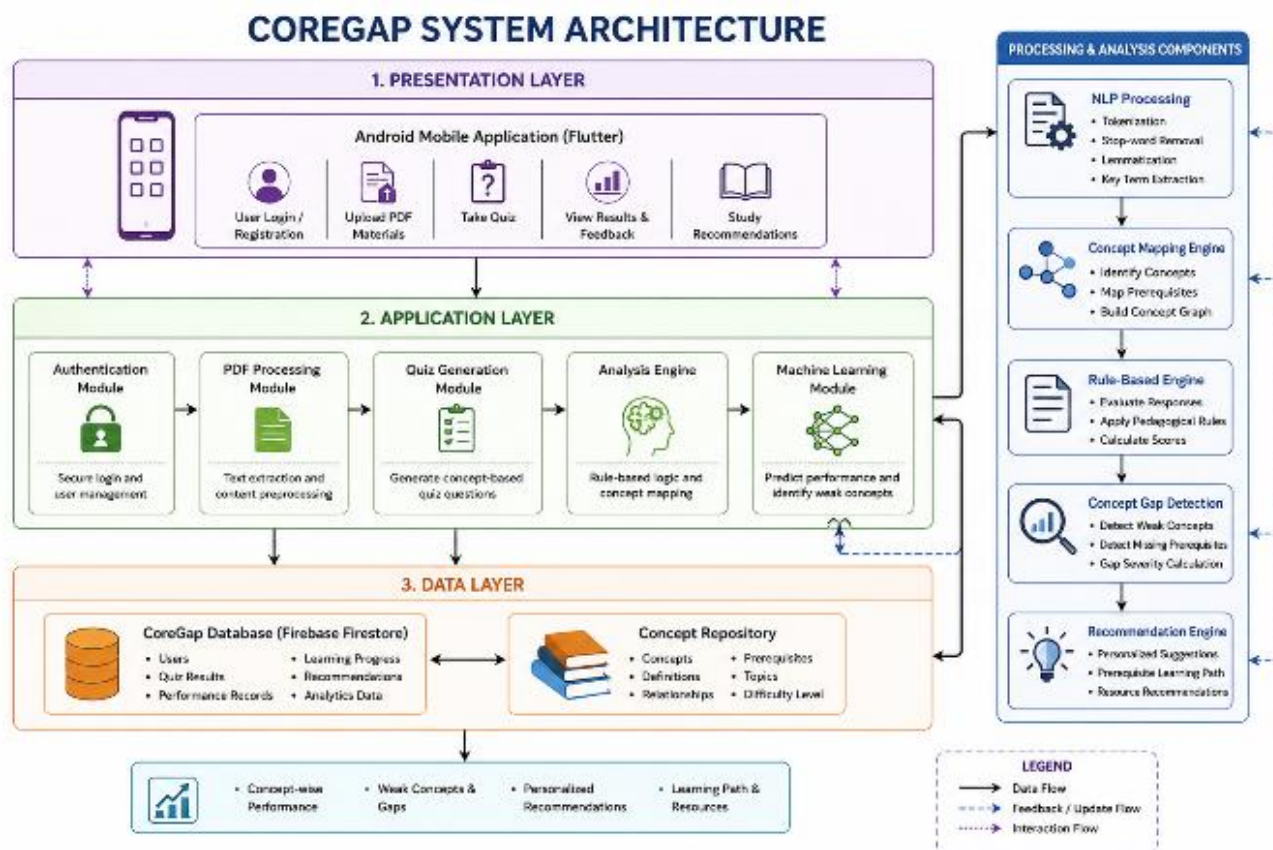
COREGAP SYSTEM ARCHITECTURE

1. PRESENTATION LAYER

Android Mobile Application (Flutter)

User Login / Registration

Upload PDF Materials

Take Quiz

View Results & Feedback

Study Recommendations

2. APPLICATION LAYER

Authentication Module
Secure login and user management

PDF Processing Module
Text extraction and content preprocessing

Quiz Generation Module
Generate concept-based quiz questions

Analysis Engine
Rule-based logic and concept mapping

Machine Learning Module
Predict performance and identify weak concepts

3. DATA LAYER

CoreGap Database (Firebase Firestore)
• Users
• Quiz Results
• Performance Records
• Learning Progress
• Recommendations
• Analytics Data

Concept Repository
• Concepts
• Definitions
• Relationships
• Prerequisites
• Topics
• Difficulty Level

• Concept-wise Performance
• Weak Concepts & Gaps
• Personalized Recommendations
• Learning Path & Resources

PROCESSING & ANALYSIS COMPONENTS

NLP Processing
• Tokenization
• Stop-word Removal
• Lemmatization
• Key Term Extraction

Concept Mapping Engine
• Identify Concepts
• Map Prerequisites
• Build Concept Graph

Rule-Based Engine
• Evaluate Responses
• Apply Pedagogical Rules
• Calculate Scores

Concept Gap Detection
• Detect Weak Concepts
• Detect Missing Prerequisites
• Gap Severity Calculation

Recommendation Engine
• Personalized Suggestions
• Prerequisite Learning Path
• Resource Recommendations

LEGEND
Data Flow
Feedback / Update Flow
Interaction Flow